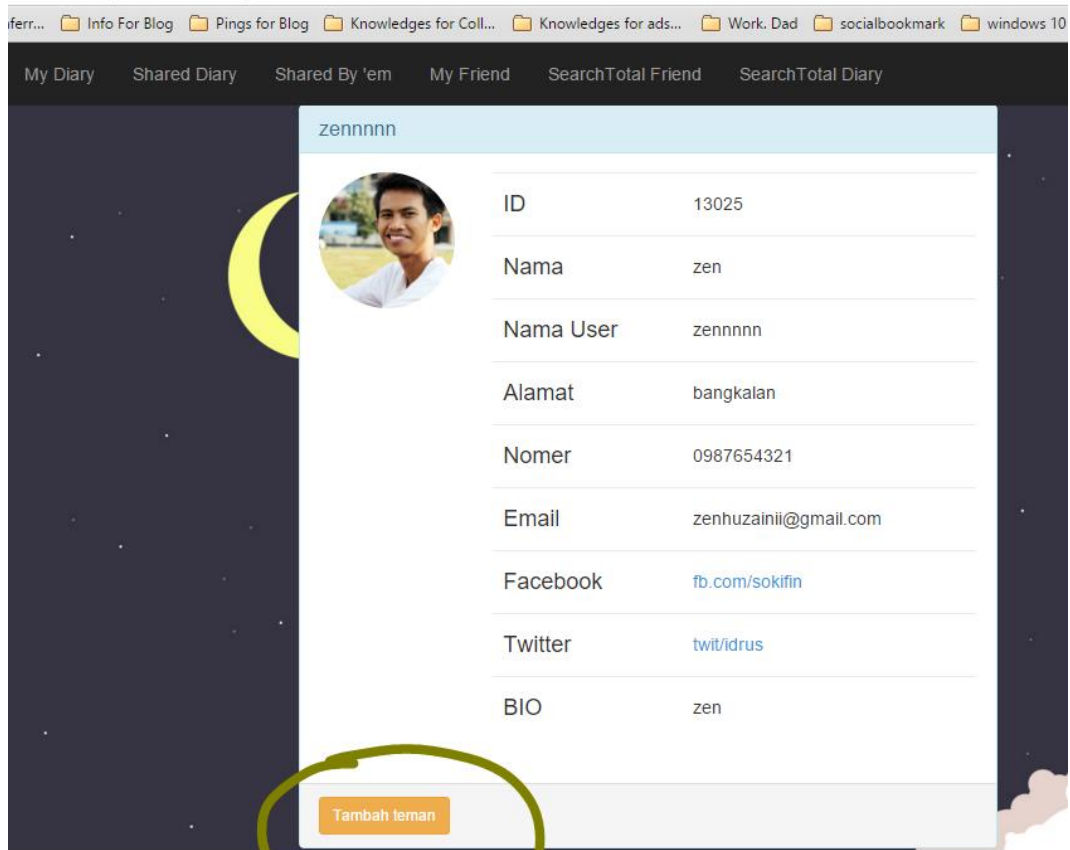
ferr... Info For Blog Pings for Blog Knowledges for Coll... Knowledges for ads... Work. Dad socialbookmark windows 10

My Diary Shared Diary Shared By 'em My Friend SearchTotal Friend SearchTotal Diary

zennnnn

| | |
|---|---|
| ID | 13025 |
| Nama | zen |
| Nama User | zennnnn |
| Alamat | bangkalan |
| Nomer | 0987654321 |
| Email | zenhuzainii@gmail.com |
| Facebook | fb.com/sokifin |
| Twitter | twit/idrus |
| BIO | zen |

Tambah teman